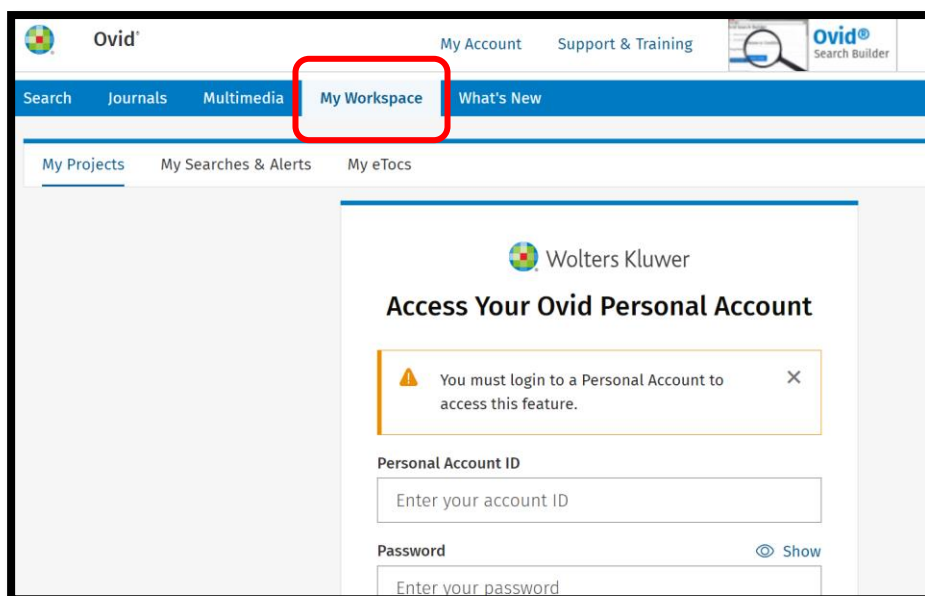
Ovid®

My Account Support & Training

Ovid® Search Builder

Search Journals Multimedia My Workspace What's New

My Projects My Searches & Alerts My eTocs

Wolters Kluwer

Access Your Ovid Personal Account

You must login to a Personal Account to access this feature.

×

Personal Account ID

Enter your account ID

Password

Show

Enter your password